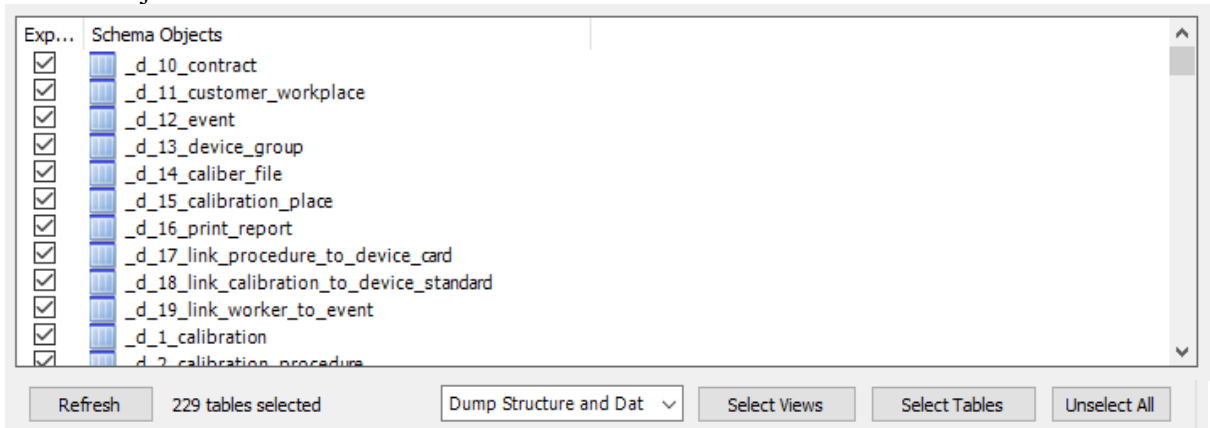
| Exp... | Schema Objects |
|---|---|
| ☑ | _d_10_contract |
| ☑ | _d_11_customer_workplace |
| ☑ | _d_12_event |
| ☑ | _d_13_device_group |
| ☑ | _d_14_caliber_file |
| ☑ | _d_15_calibration_place |
| ☑ | _d_16_print_report |
| ☑ | _d_17_link_procedure_to_device_card |
| ☑ | _d_18_link_calibration_to_device_standard |
| ☑ | _d_19_link_worker_to_event |
| ☑ | _d_1_calibration |
| ☑ | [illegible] |

Refresh 229 tables selected Dump Structure and Dat Select Views Select Tables Unselect All